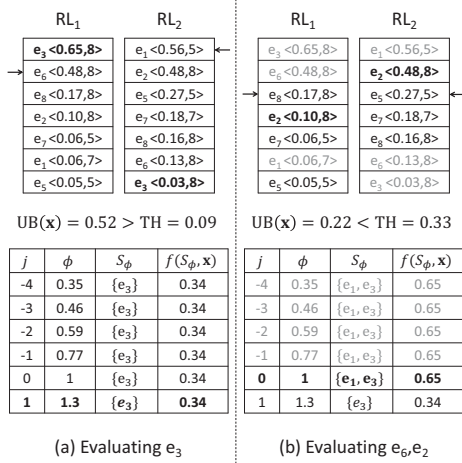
$\mathrm{RL}_1$ $\mathrm{RL}_2$

| $\mathrm{RL}_1$ | $\mathrm{RL}_2$ |
|---|---|
| $\mathbf{e_3}$ **<0.65,8>** | $e_1$ <0.56,5> |
| $e_6$ <0.48,8> | $e_2$ <0.48,8> |
| $e_8$ <0.17,8> | $e_5$ <0.27,5> |
| $e_2$ <0.10,8> | $e_7$ <0.18,7> |
| $e_7$ <0.06,5> | $e_8$ <0.16,8> |
| $e_1$ <0.06,7> | $e_6$ <0.13,8> |
| $e_5$ <0.05,5> | $\mathbf{e_3}$ **<0.03,8>** |

$\mathrm{UB}(\mathbf{x}) = 0.52 > \mathrm{TH} = 0.09$

| $j$ | $\phi$ | $S_\phi$ | $f(S_\phi, \mathbf{x})$ |
|---|---|---|---|
| -4 | 0.35 | $\{e_3\}$ | 0.34 |
| -3 | 0.46 | $\{e_3\}$ | 0.34 |
| -2 | 0.59 | $\{e_3\}$ | 0.34 |
| -1 | 0.77 | $\{e_3\}$ | 0.34 |
| 0 | 1 | $\{e_3\}$ | 0.34 |
| **1** | **1.3** | $\{\boldsymbol{e_3}\}$ | **0.34** |

(a) Evaluating $e_3$

| $\mathrm{RL}_1$ | $\mathrm{RL}_2$ |
|---|---|
| $e_3$ <0.65,8> | $e_1$ <0.56,5> |
| $e_6$ <0.48,8> | $\mathbf{e_2}$ **<0.48,8>** |
| $e_8$ <0.17,8> | $e_5$ <0.27,5> |
| $\mathbf{e_2}$ **<0.10,8>** | $e_7$ <0.18,7> |
| $e_7$ <0.06,5> | $e_8$ <0.16,8> |
| $e_1$ <0.06,7> | $e_6$ <0.13,8> |
| $e_5$ <0.05,5> | $e_3$ <0.03,8> |

$\mathrm{UB}(\mathbf{x}) = 0.22 < \mathrm{TH} = 0.33$

| $j$ | $\phi$ | $S_\phi$ | $f(S_\phi, \mathbf{x})$ |
|---|---|---|---|
| -4 | 0.35 | $\{e_1, e_3\}$ | 0.65 |
| -3 | 0.46 | $\{e_1, e_3\}$ | 0.65 |
| -2 | 0.59 | $\{e_1, e_3\}$ | 0.65 |
| -1 | 0.77 | $\{e_1, e_3\}$ | 0.65 |
| **0** | **1** | $\{\mathbf{e_1}, \mathbf{e_3}\}$ | **0.65** |
| 1 | 1.3 | $\{e_3\}$ | 0.34 |

(b) Evaluating $e_6$,$e_2$